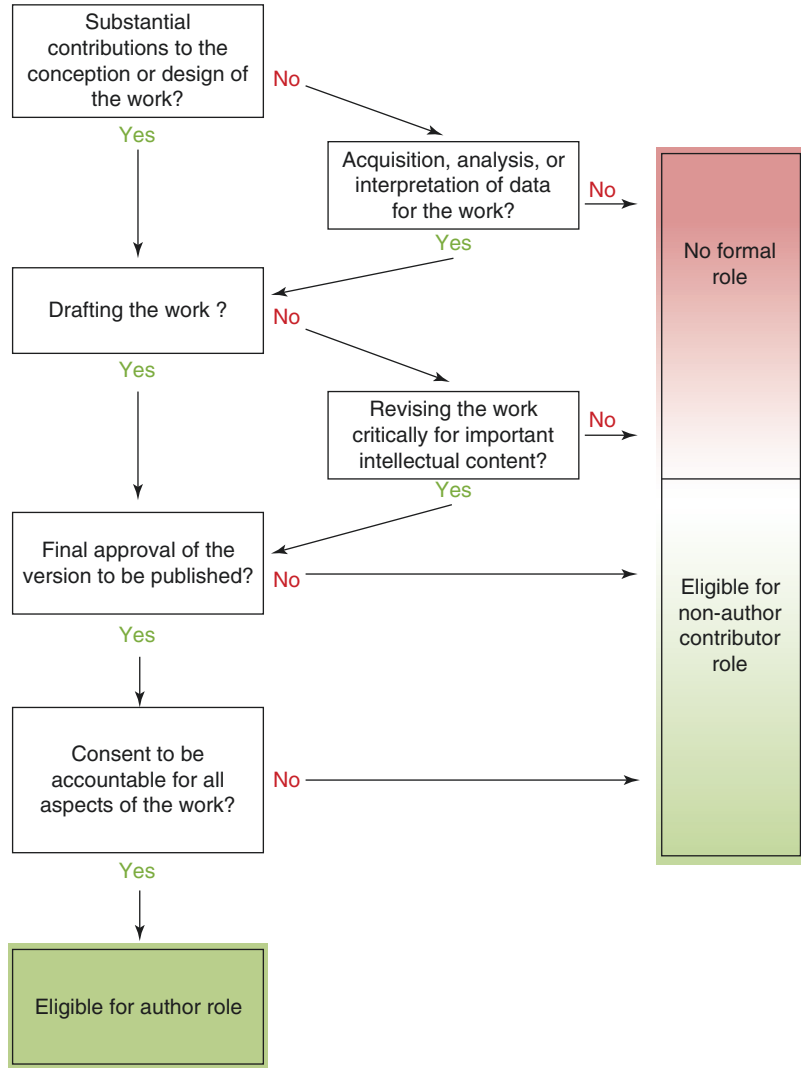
Substantial contributions to the conception or design of the work?

No

Yes

Acquisition, analysis, or interpretation of data for the work?

No

No formal role

Yes

Drafting the work ?

No

Yes

Revising the work critically for important intellectual content?

No

Yes

Final approval of the version to be published?

No

Eligible for non-author contributor role

Yes

Consent to be accountable for all aspects of the work?

No

Yes

Eligible for author role